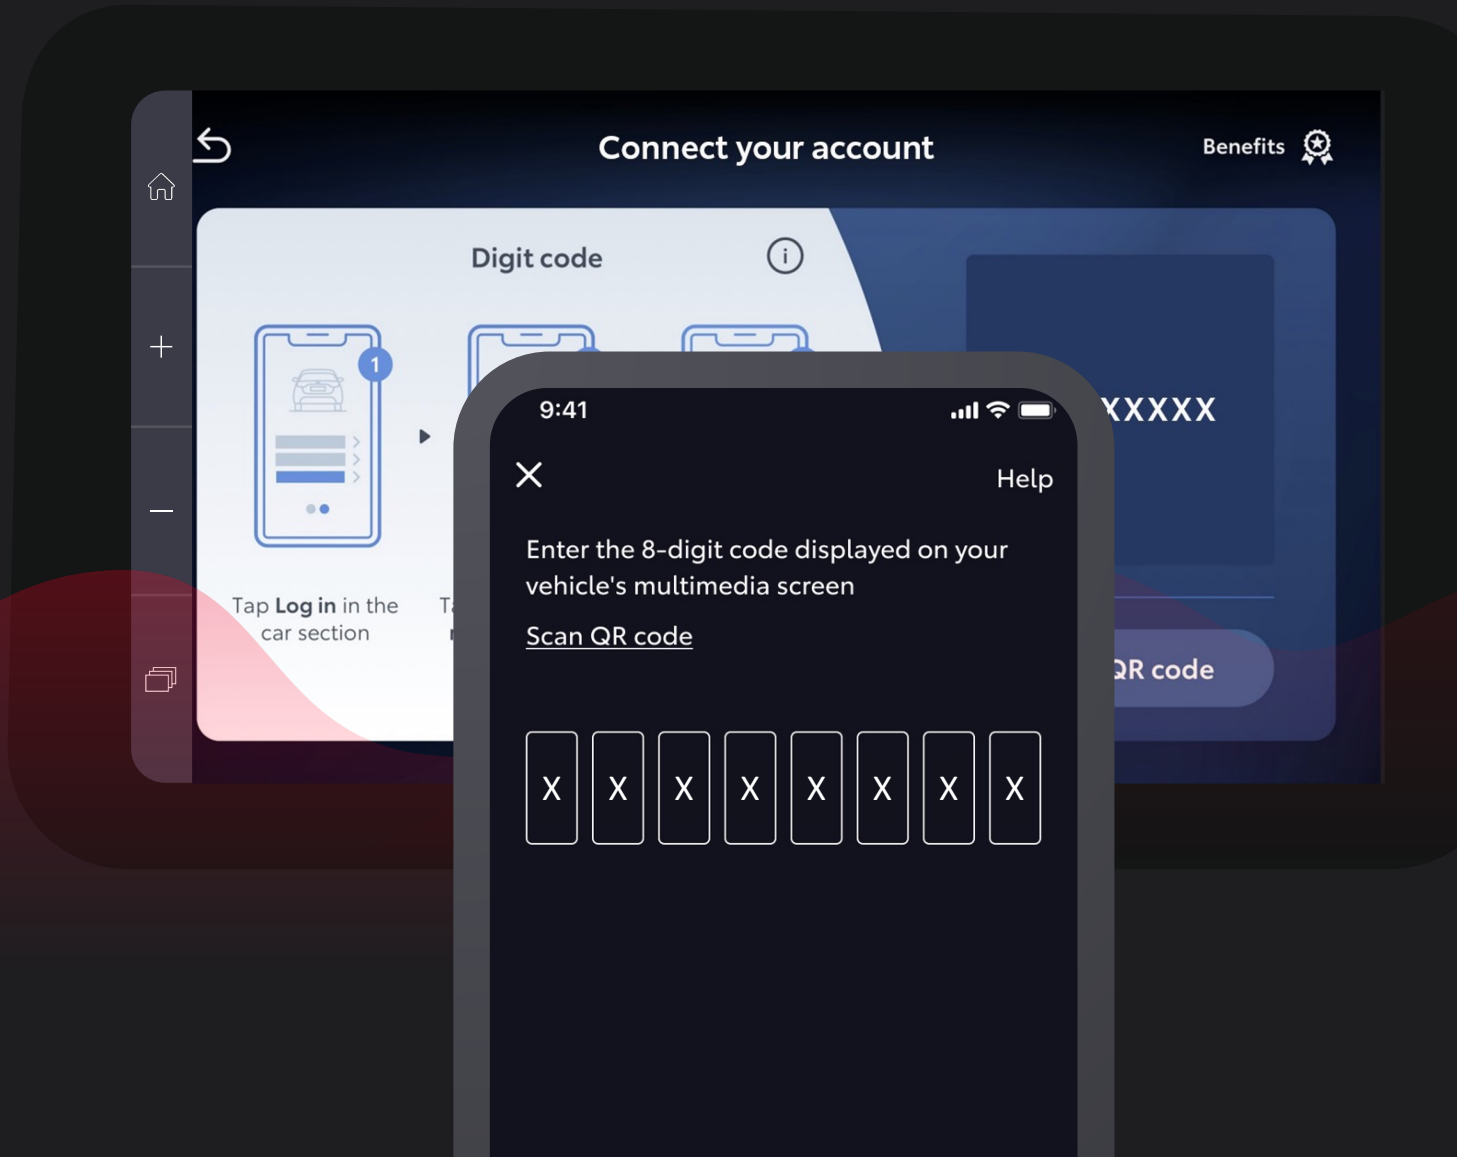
Connect your account

Benefits

Digit code

1

Tap **Log in** in the car section

T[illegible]

XXXXX

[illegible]R code

9:41

Help

Enter the 8-digit code displayed on your vehicle's multimedia screen

Scan QR code

| X | X | X | X | X | X | X | X |
|---|---|---|---|---|---|---|---|